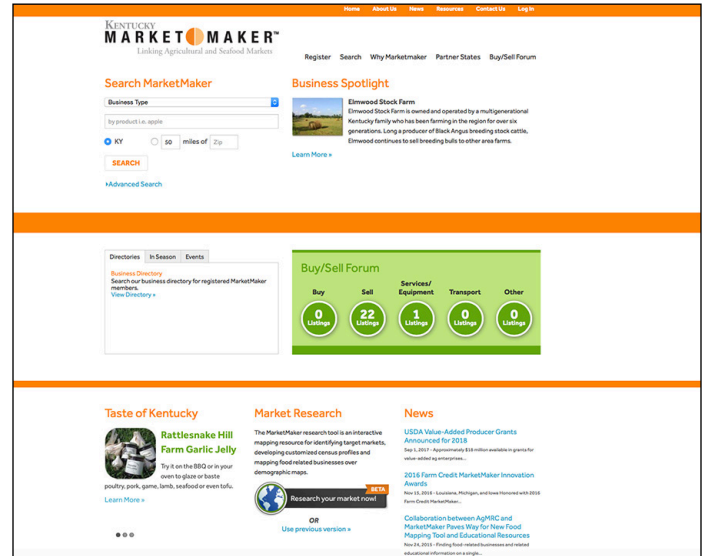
Home About Us News Resources Contact Us Log In

KENTUCKY
MARKETMAKER™
Linking Agricultural and Seafood Markets

Register Search Why Marketmaker Partner States Buy/Sell Forum

Search MarketMaker

Business Type

by product i.e. apple

KY 50 miles of Zip

SEARCH

Advanced Search

Business Spotlight

Elmwood Stock Farm
Elmwood Stock Farm is owned and operated by a multigenerational Kentucky family who has been farming in the region for over six generations. Long a producer of Black Angus breeding stock cattle, Elmwood continues to sell breeding bulls to other area farms.

Learn More »

Directories In Season Events

Business Directory
Search our business directory for registered MarketMaker members.
View Directory »

Buy/Sell Forum

| Buy | Sell | Services/ Equipment | Transport | Other |
|---|---|---|---|---|
| 0 Listings | 22 Listings | 1 Listings | 0 Listings | 0 Listings |

Taste of Kentucky

Rattlesnake Hill Farm Garlic Jelly

Try it on the BBQ or in your oven to glaze or baste poultry, pork, game, lamb, seafood or even tofu.

Learn More »

Market Research

The MarketMaker research tool is an interactive mapping resource for identifying target markets, developing customized census profiles and mapping food related businesses over demographic maps.

BETA
Research your market now!

OR

Use previous version »

News

USDA Value-Added Producer Grants Announced for 2018
Sep 1, 2017 - Approximately $18 million available in grants for value-added ag enterprises...

2016 Farm Credit MarketMaker Innovation Awards
Nov 15, 2016 - Louisiana, Michigan, and Iowa Honored with 2016 Farm Credit MarketMaker...

Collaboration between AgMRC and MarketMaker Paves Way for New Food Mapping Tool and Educational Resources
Nov 24, 2015 - Finding food-related businesses and related educational information on a single...